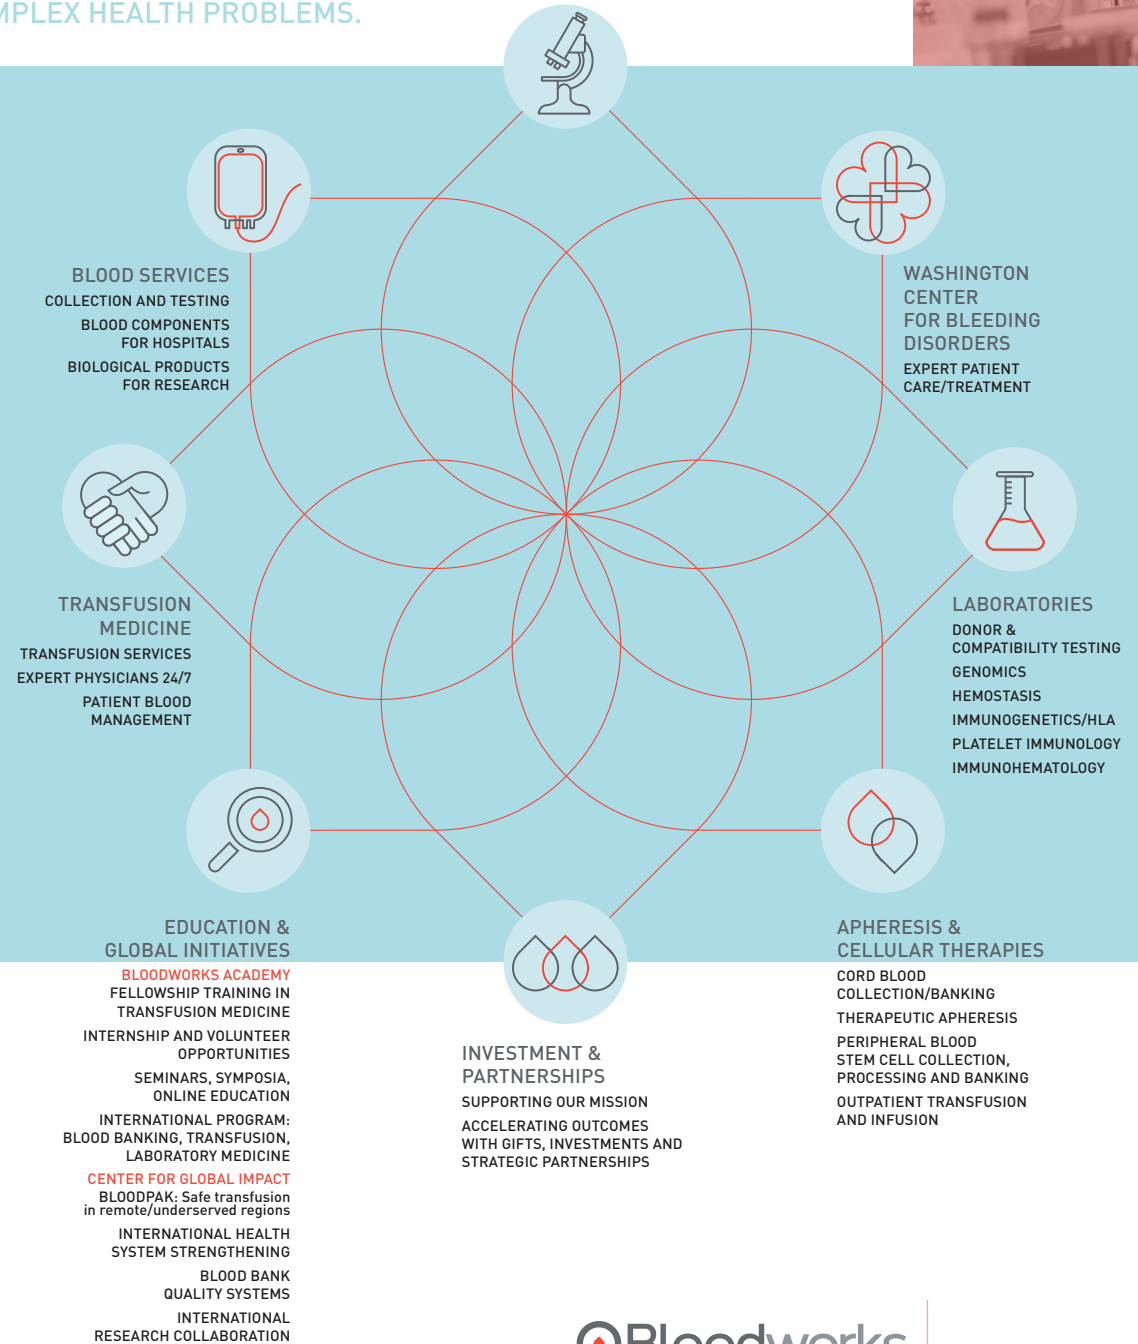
MPLEX HEALTH PROBLEMS.

BLOOD SERVICES
COLLECTION AND TESTING
BLOOD COMPONENTS FOR HOSPITALS
BIOLOGICAL PRODUCTS FOR RESEARCH

WASHINGTON CENTER FOR BLEEDING DISORDERS
EXPERT PATIENT CARE/TREATMENT

TRANSFUSION MEDICINE
TRANSFUSION SERVICES
EXPERT PHYSICIANS 24/7
PATIENT BLOOD MANAGEMENT

LABORATORIES
DONOR & COMPATIBILITY TESTING
GENOMICS
HEMOSTASIS
IMMUNOGENETICS/HLA
PLATELET IMMUNOLOGY
IMMUNOHEMATOLOGY

EDUCATION & GLOBAL INITIATIVES
BLOODWORKS ACADEMY
FELLOWSHIP TRAINING IN TRANSFUSION MEDICINE
INTERNSHIP AND VOLUNTEER OPPORTUNITIES
SEMINARS, SYMPOSIA, ONLINE EDUCATION
INTERNATIONAL PROGRAM: BLOOD BANKING, TRANSFUSION, LABORATORY MEDICINE
CENTER FOR GLOBAL IMPACT
BLOODPAK: Safe transfusion in remote/underserved regions
INTERNATIONAL HEALTH SYSTEM STRENGTHENING
BLOOD BANK QUALITY SYSTEMS
INTERNATIONAL RESEARCH COLLABORATION

INVESTMENT & PARTNERSHIPS
SUPPORTING OUR MISSION
ACCELERATING OUTCOMES WITH GIFTS, INVESTMENTS AND STRATEGIC PARTNERSHIPS

APHERESIS & CELLULAR THERAPIES
CORD BLOOD COLLECTION/BANKING
THERAPEUTIC APHERESIS
PERIPHERAL BLOOD STEM CELL COLLECTION, PROCESSING AND BANKING
OUTPATIENT TRANSFUSION AND INFUSION

Bloodworks